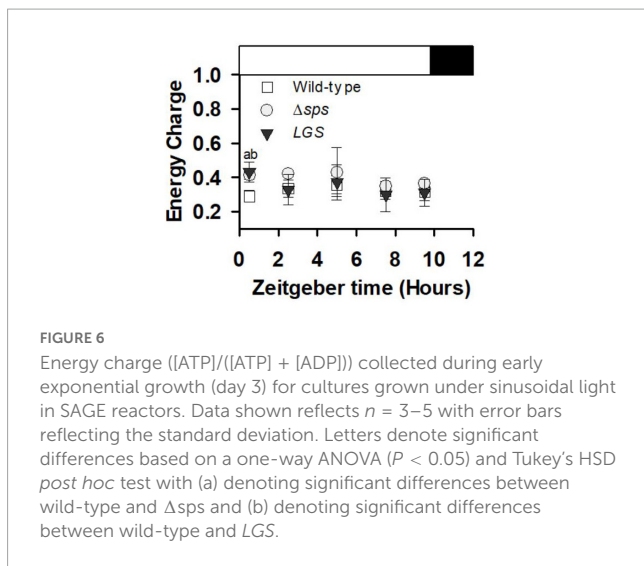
Energy Charge

1.0
0.8
0.6
0.4
0.2

Wild-type
$\Delta sps$
$LGS$

ab

0 2 4 6 8 10 12

Zeitgeber time (Hours)

FIGURE 6

Energy charge ([ATP]/([ATP] + [ADP])) collected during early exponential growth (day 3) for cultures grown under sinusoidal light in SAGE reactors. Data shown reflects $n$ = 3–5 with error bars reflecting the standard deviation. Letters denote significant differences based on a one-way ANOVA ($P$ < 0.05) and Tukey's HSD *post hoc* test with (a) denoting significant differences between wild-type and Δsps and (b) denoting significant differences between wild-type and *LGS*.